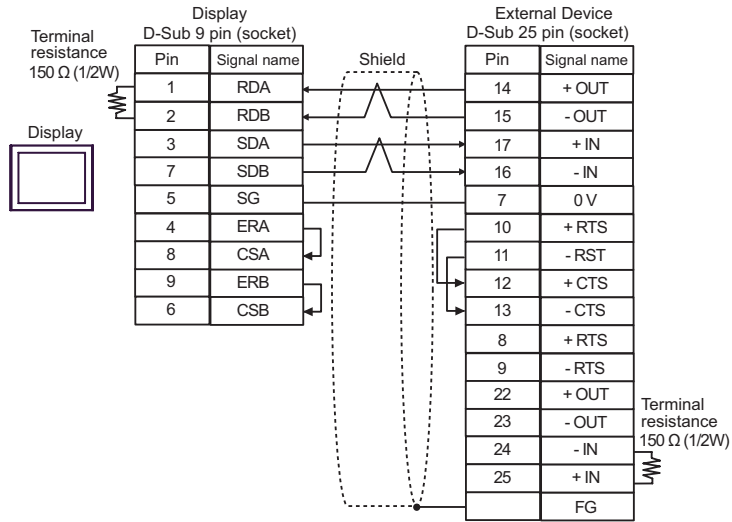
Terminal resistance 150 Ω (1/2W)

Display

Display
D-Sub 9 pin (socket)

| Pin | Signal name |
|---|---|
| 1 | RDA |
| 2 | RDB |
| 3 | SDA |
| 7 | SDB |
| 5 | SG |
| 4 | ERA |
| 8 | CSA |
| 9 | ERB |
| 6 | CSB |

Shield

External Device
D-Sub 25 pin (socket)

| Pin | Signal name |
|---|---|
| 14 | + OUT |
| 15 | - OUT |
| 17 | + IN |
| 16 | - IN |
| 7 | 0 V |
| 10 | + RTS |
| 11 | - RST |
| 12 | + CTS |
| 13 | - CTS |
| 8 | + RTS |
| 9 | - RTS |
| 22 | + OUT |
| 23 | - OUT |
| 24 | - IN |
| 25 | + IN |
| | FG |

Terminal resistance 150 Ω (1/2W)